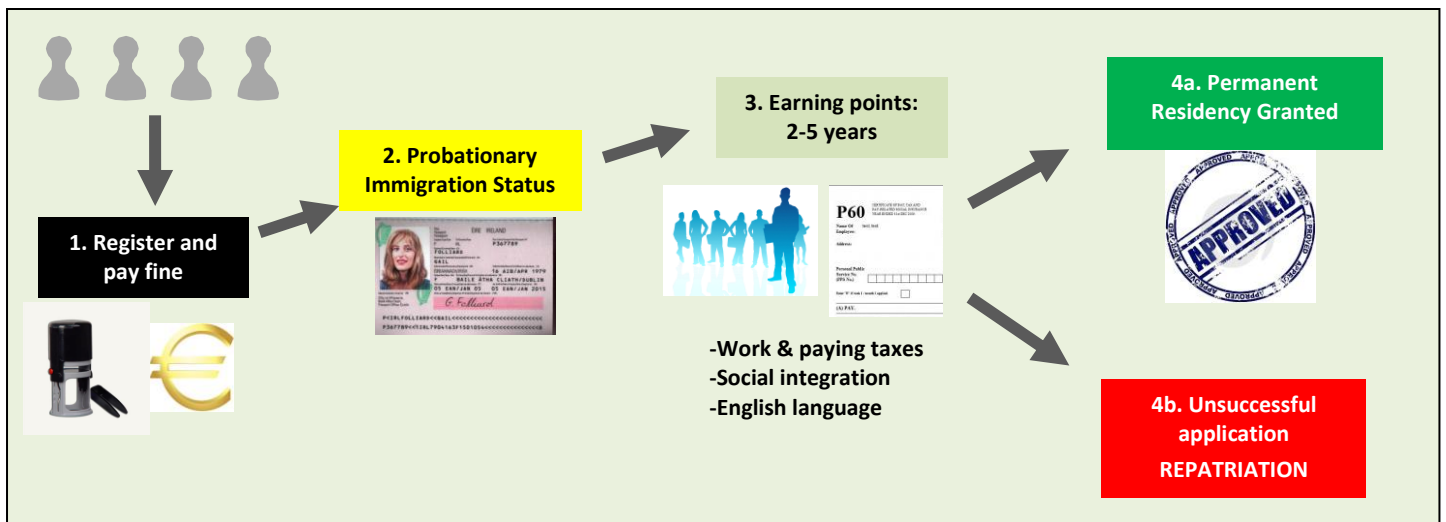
1. Register and pay fine

2. Probationary Immigration Status

3. Earning points: 2-5 years

P60

-Work & paying taxes
-Social integration
-English language

4a. Permanent Residency Granted

APPROVED

4b. Unsuccessful application
REPATRIATION